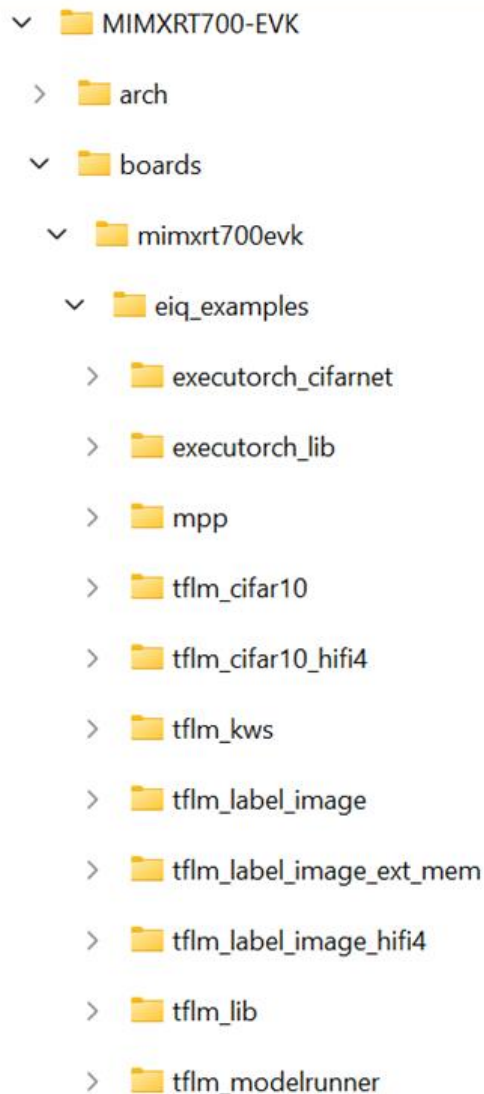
MIMXRT700-EVK
arch
boards
mimxrt700evk
eiq_examples
executorch_cifarnet
executorch_lib
mpp
tflm_cifar10
tflm_cifar10_hifi4
tflm_kws
tflm_label_image
tflm_label_image_ext_mem
tflm_label_image_hifi4
tflm_lib
tflm_modelrunner